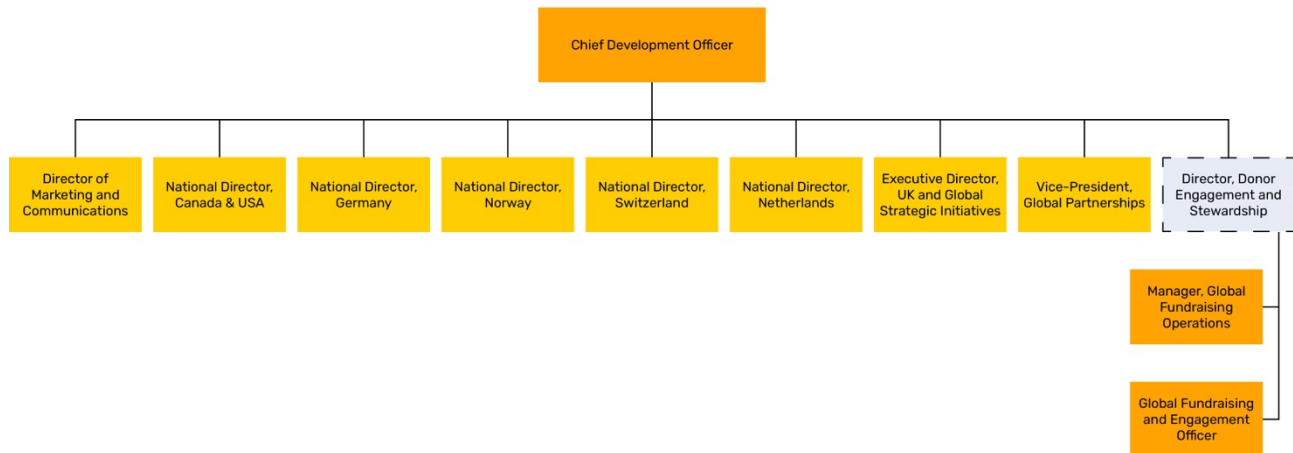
Chief Development Officer

Director of Marketing and Communications

National Director, Canada & USA

National Director, Germany

National Director, Norway

National Director, Switzerland

National Director, Netherlands

Executive Director, UK and Global Strategic Initiatives

Vice-President, Global Partnerships

Director, Donor Engagement and Stewardship

Manager, Global Fundraising Operations

Global Fundraising and Engagement Officer